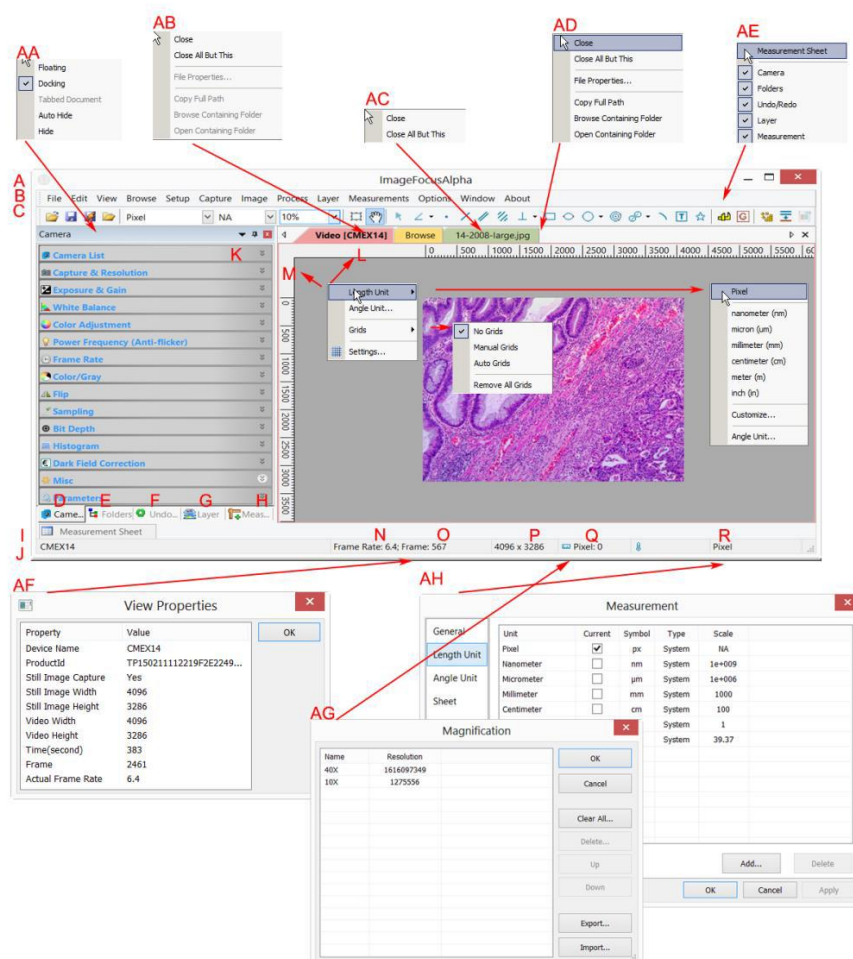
AA
Floating
Docking
Tabbed Document
Auto Hide
Hide

AB
Close
Close All But This
File Properties...
Copy Full Path
Browse Containing Folder
Open Containing Folder

AC
Close
Close All But This

AD
Close
Close All But This
File Properties...
Copy Full Path
Browse Containing Folder
Open Containing Folder

AE
Measurement Sheet
Camera
Folders
Undo/Redo
Layer
Measurement

A
B
C

ImageFocusAlpha

File Edit View Browse Setup Capture Image Process Layer Measurements Options Window About

Pixel NA 10%

Camera
Video [CMEX14] Browse 14-2008-large.jpg

Camera List
Capture & Resolution
Exposure & Gain
White Balance
Color Adjustment
Power Frequency (Anti-flicker)
Frame Rate
Color/Gray
Flip
Sampling
Bit Depth
Histogram
Dark Field Correction
Misc
Parameters

K
M
L

Length Unit
Angle Unit...
Grids
Settings...

No Grids
Manual Grids
Auto Grids
Remove All Grids

Pixel
nanometer (nm)
micron (um)
millimeter (mm)
centimeter (cm)
meter (m)
inch (in)
Customize...
Angle Unit...

500 1000 1500 2000 2500 3000 3500 4000 4500 5000 5500

D E F G H
Came... Folders Undo... Layer Meas...
Measurement Sheet

I
J
CMEX14
N O P Q R
Frame Rate: 6.4; Frame: 567   4096 x 3286   Pixel: 0   Pixel

AF
View Properties
OK
| Property | Value |
|---|---|
| Device Name | CMEX14 |
| ProductId | TP150211112219F2E2249... |
| Still Image Capture | Yes |
| Still Image Width | 4096 |
| Still Image Height | 3286 |
| Video Width | 4096 |
| Video Height | 3286 |
| Time(second) | 383 |
| Frame | 2461 |
| Actual Frame Rate | 6.4 |

AH
Measurement
General
Length Unit
Angle Unit
Sheet
| Unit | Current | Symbol | Type | Scale |
|---|---|---|---|---|
| Pixel | ✓ | px | System | NA |
| Nanometer | | nm | System | 1e+009 |
| Micrometer | | μm | System | 1e+006 |
| Millimeter | | mm | System | 1000 |
| Centimeter | | cm | System | 100 |
| | | | System | 1 |
| | | | System | 39.37 |
Add... Delete
OK Cancel Apply

AG
Magnification
| Name | Resolution |
|---|---|
| 40X | 1616097349 |
| 10X | 1275556 |
OK
Cancel
Clear All...
Delete...
Up
Down
Export...
Import...